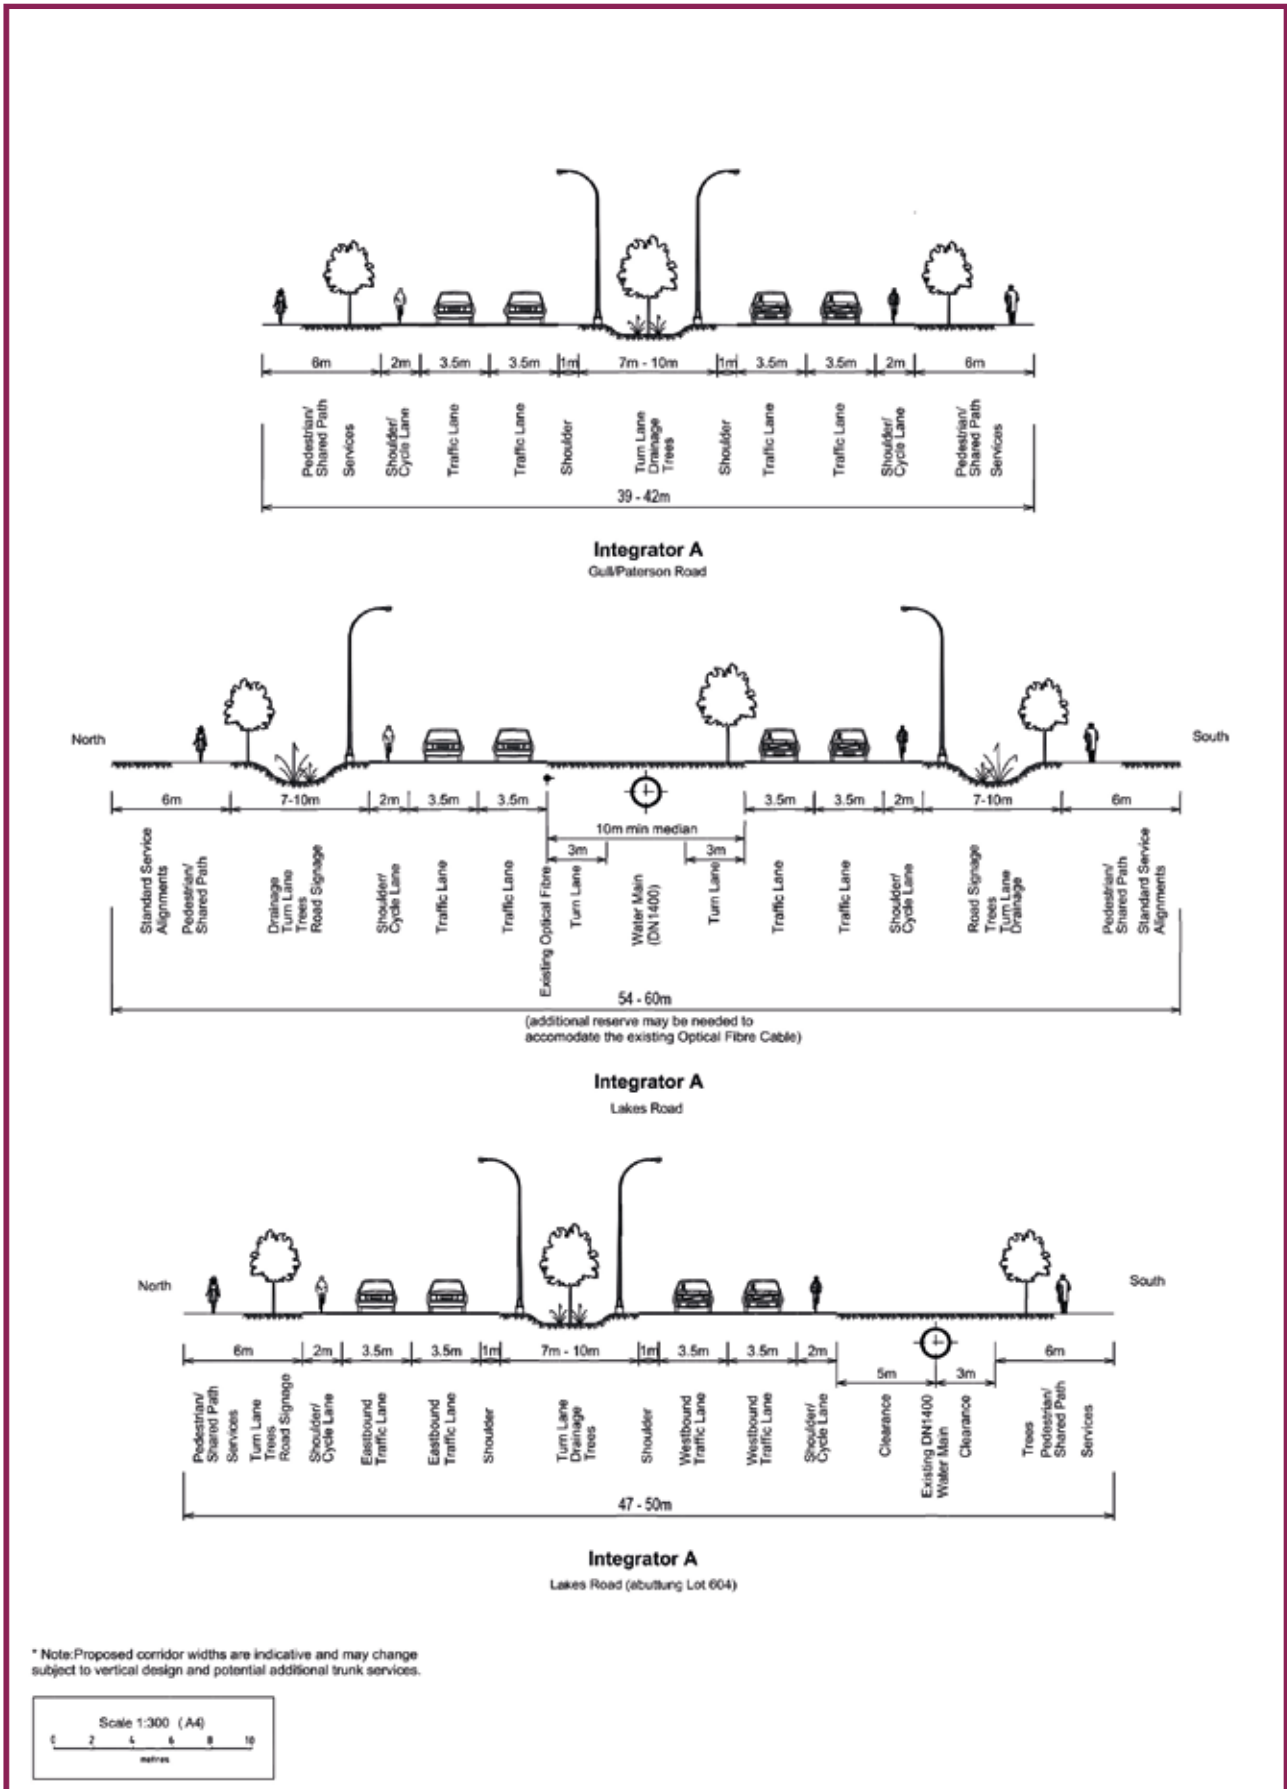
6m 2m 3.5m 3.5m 1m 7m - 10m 1m 3.5m 3.5m 2m 6m

Pedestrian/ Shared Path Services
Shoulder/ Cycle Lane
Traffic Lane
Traffic Lane
Shoulder
Turn Lane Drainage Trees
Shoulder
Traffic Lane
Traffic Lane
Shoulder/ Cycle Lane
Pedestrian/ Shared Path Services

39 - 42m

Integrator A
Gull/Paterson Road

North
South

6m 7-10m 2m 3.5m 3.5m 3.5m 3.5m 2m 7-10m 6m

10m min median
3m 3m

Standard Service Alignments
Pedestrian/ Shared Path
Drainage Turn Lane Trees Road Signage
Shoulder/ Cycle Lane
Traffic Lane
Traffic Lane
Existing Optical Fibre
Turn Lane
Water Main (DN1400)
Turn Lane
Traffic Lane
Traffic Lane
Shoulder/ Cycle Lane
Road Signage Trees Turn Lane Drainage
Pedestrian/ Shared Path
Standard Service Alignments

54 - 60m
(additional reserve may be needed to accomodate the existing Optical Fibre Cable)

Integrator A
Lakes Road

North
South

6m 2m 3.5m 3.5m 1m 7m - 10m 1m 3.5m 3.5m 2m 5m 3m 6m

Pedestrian/ Shared Path Services
Turn Lane Trees Road Signage
Shoulder/ Cycle Lane
Eastbound Traffic Lane
Eastbound Traffic Lane
Shoulder
Turn Lane Drainage Trees
Shoulder
Westbound Traffic Lane
Westbound Traffic Lane
Shoulder/ Cycle Lane
Clearance
Existing DN1400 Water Main
Clearance
Trees
Pedestrian/ Shared Path
Services

47 - 50m

Integrator A
Lakes Road (abutting Lot 604)

* Note:Proposed corridor widths are indicative and may change subject to vertical design and potential additional trunk services.

Scale 1:300 (A4)
0 2 4 6 8 10
metres